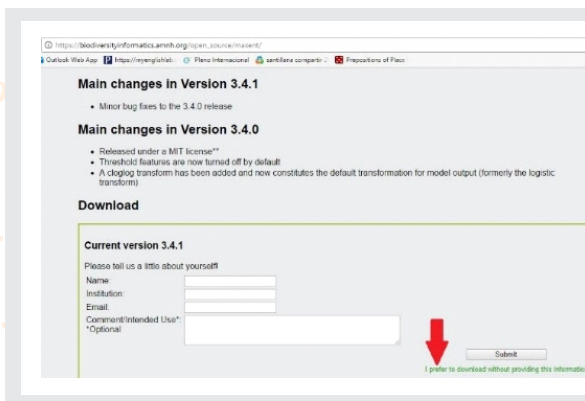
https://biodiversityinformatics.amnh.org/open_source/maxent/

Outlook Web App https://myenglishlab... Pleno Internacional santillana compartir Prepositions of Place

Main changes in Version 3.4.1

• Minor bug fixes to the 3.4.0 release

Main changes in Version 3.4.0

• Released under a MIT license**
• Threshold features are now turned off by default
• A cloglog transform has been added and now constitutes the default transformation for model output (formerly the logistic transform)

Download

Current version 3.4.1

Please tell us a little about yourself!

Name:

Institution:

Email:

Comment/Intended Use*:
*Optional

Submit

I prefer to download without providing this informatio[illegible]